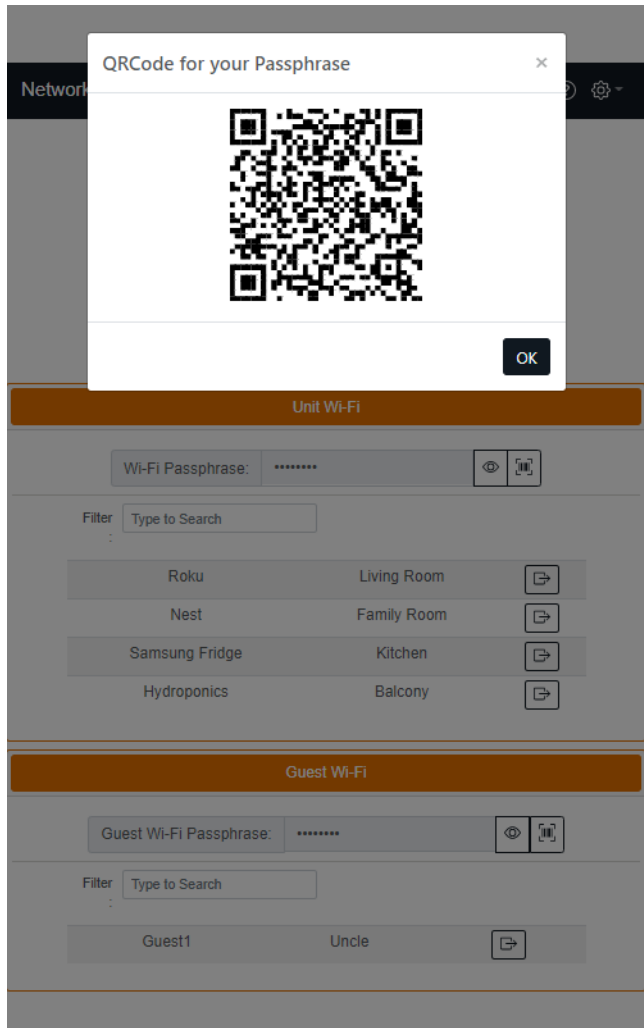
Network

QRCode for your Passphrase ×

OK

Unit Wi-Fi

Wi-Fi Passphrase: ••••••••

Filter: Type to Search

| | |
|---|---|
| Roku | Living Room |
| Nest | Family Room |
| Samsung Fridge | Kitchen |
| Hydroponics | Balcony |

Guest Wi-Fi

Guest Wi-Fi Passphrase: ••••••••

Filter: Type to Search

| | |
|---|---|
| Guest1 | Uncle |